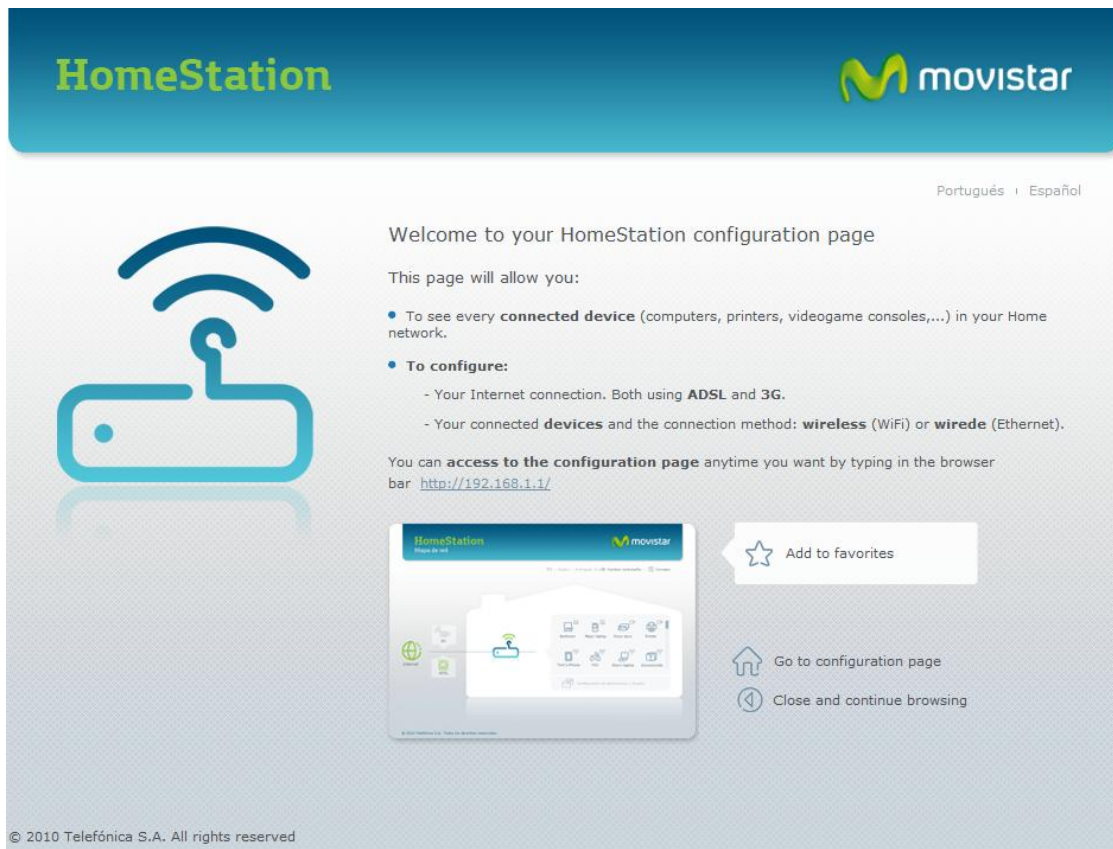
HomeStation

movistar

Português | Español

Welcome to your HomeStation configuration page

This page will allow you:

• To see every **connected device** (computers, printers, videogame consoles,...) in your Home network.

• **To configure:**

- Your Internet connection. Both using **ADSL** and **3G**.

- Your connected **devices** and the connection method: **wireless** (WiFi) or **wirede** (Ethernet).

You can **access to the configuration page** anytime you want by typing in the browser bar http://192.168.1.1/

HomeStation
Mapa de red
movistar

Add to favorites

Go to configuration page

Close and continue browsing

© 2010 Telefónica S.A. All rights reserved